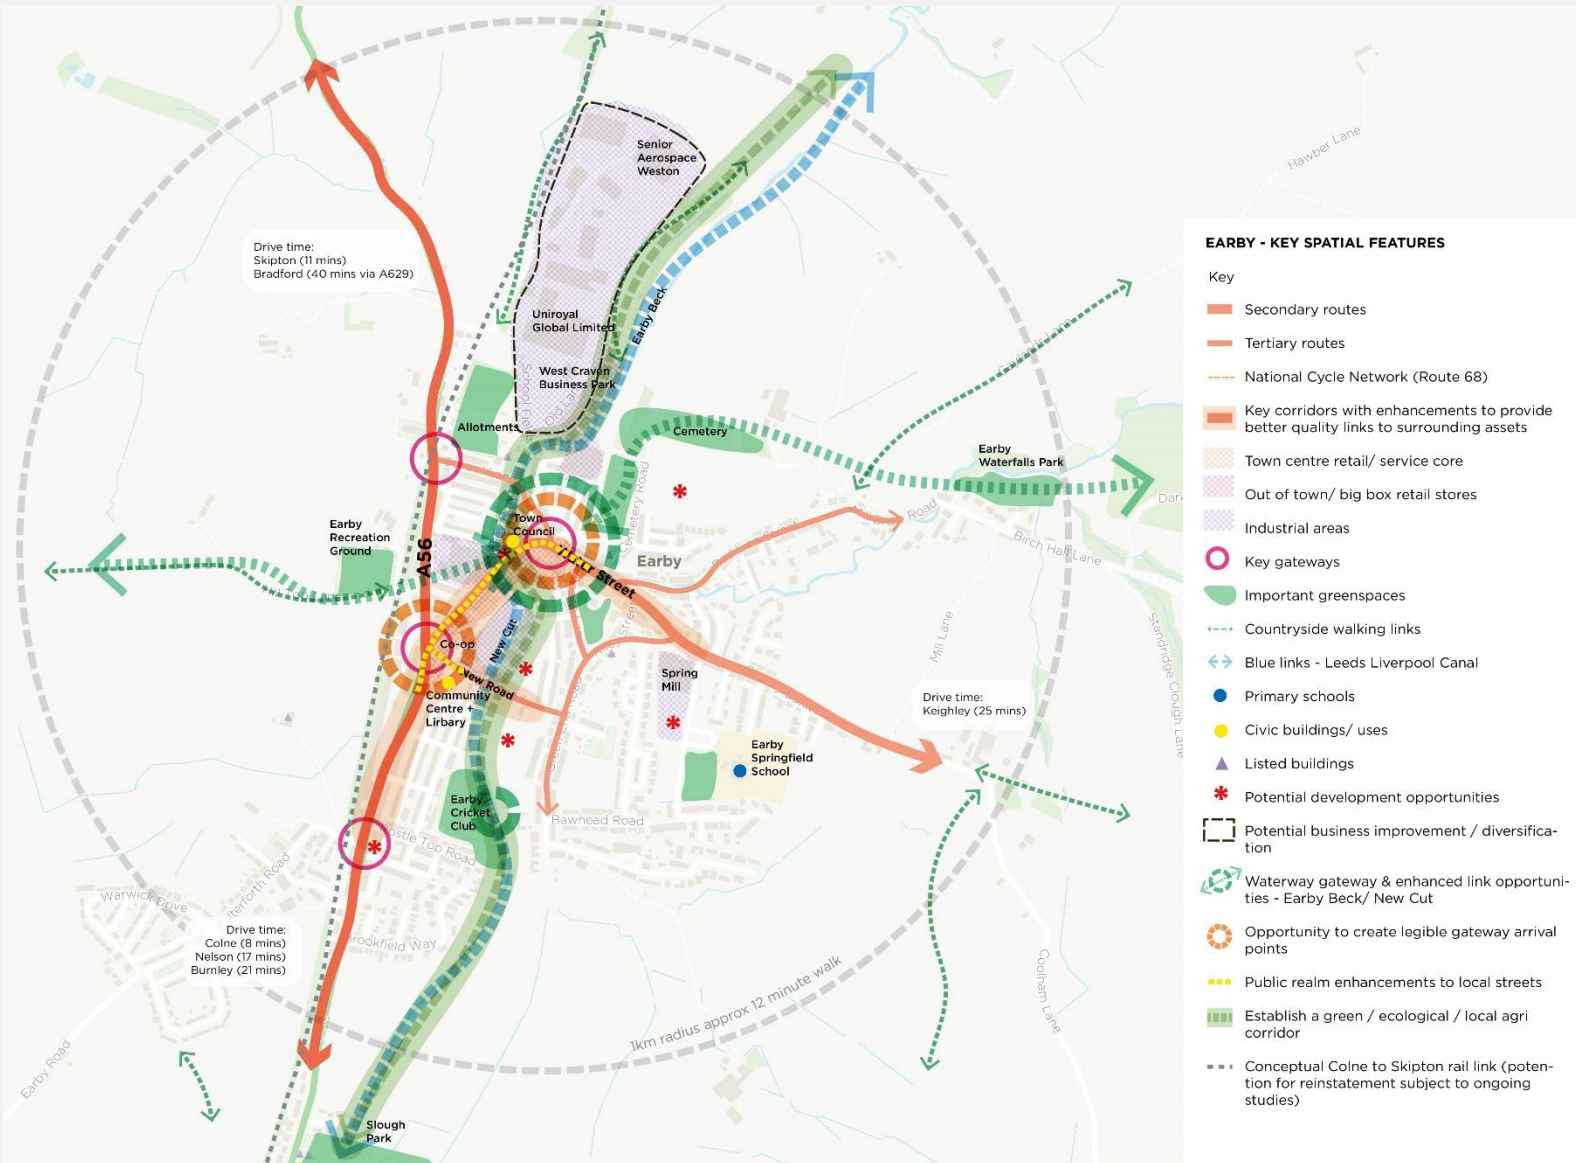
Hawber Lane

Senior Aerospace Weston

Drive time:
Skipton (11 mins)
Bradford (40 mins via A629)

Uniroyal Global Limited

Earby Beck

West Craven Business Park

School Field

Allotments

Cemetery

Earby Waterfalls Park

Town Council

Earby Recreation Ground

A56

Earby

Cemetery Road

Road

Birch Hall Lane

Dark

Water Street

Co-op

New Cut

New Road

Community Centre + Library

Spring Mill

Mill Lane

Standridge Clough Lane

Drive time:
Keighley (25 mins)

Earby Springfield School

Earby Cricket Club

Rawhead Road

Bostle Top Road

Warwick Drive

Riverforth Road

Drive time:
Colne (8 mins)
Nelson (17 mins)
Burnley (21 mins)

Brookfield Way

1km radius approx 12 minute walk

Coolham Lane

Earby Road

Slough Park

EARBY - KEY SPATIAL FEATURES

Key

Secondary routes

Tertiary routes

National Cycle Network (Route 68)

Key corridors with enhancements to provide better quality links to surrounding assets

Town centre retail/ service core

Out of town/ big box retail stores

Industrial areas

Key gateways

Important greenspaces

Countryside walking links

Blue links - Leeds Liverpool Canal

Primary schools

Civic buildings/ uses

Listed buildings

Potential development opportunities

Potential business improvement / diversification

Waterway gateway & enhanced link opportunities - Earby Beck/ New Cut

Opportunity to create legible gateway arrival points

Public realm enhancements to local streets

Establish a green / ecological / local agri corridor

Conceptual Colne to Skipton rail link (potential for reinstatement subject to ongoing studies)